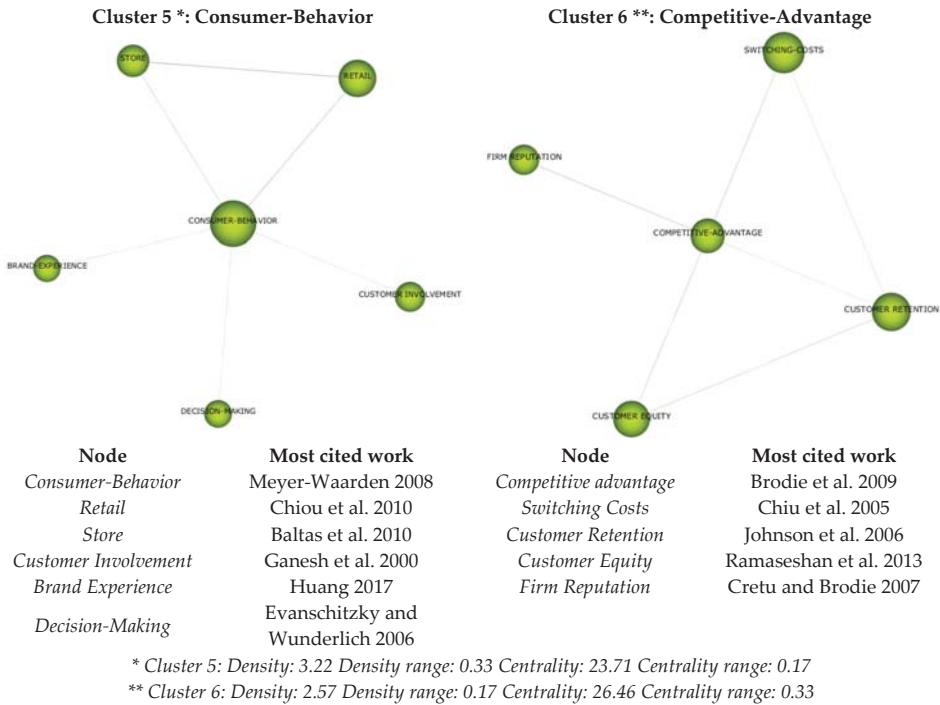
Cluster 5 *: Consumer-Behavior

STORE
RETAIL
CONSUMER-BEHAVIOR
BRAND-EXPERIENCE
CUSTOMER INVOLVEMENT
DECISION-MAKING

| Node | Most cited work |
|---|---|
| *Consumer-Behavior* | Meyer-Waarden 2008 |
| *Retail* | Chiou et al. 2010 |
| *Store* | Baltas et al. 2010 |
| *Customer Involvement* | Ganesh et al. 2000 |
| *Brand Experience* | Huang 2017 |
| *Decision-Making* | Evanschitzky and Wunderlich 2006 |

Cluster 6 **: Competitive-Advantage

SWITCHING-COSTS
FIRM REPUTATION
COMPETITIVE-ADVANTAGE
CUSTOMER RETENTION
CUSTOMER EQUITY

| Node | Most cited work |
|---|---|
| *Competitive advantage* | Brodie et al. 2009 |
| *Switching Costs* | Chiu et al. 2005 |
| *Customer Retention* | Johnson et al. 2006 |
| *Customer Equity* | Ramaseshan et al. 2013 |
| *Firm Reputation* | Cretu and Brodie 2007 |

* *Cluster 5: Density: 3.22 Density range: 0.33 Centrality: 23.71 Centrality range: 0.17*
** *Cluster 6: Density: 2.57 Density range: 0.17 Centrality: 26.46 Centrality range: 0.33*